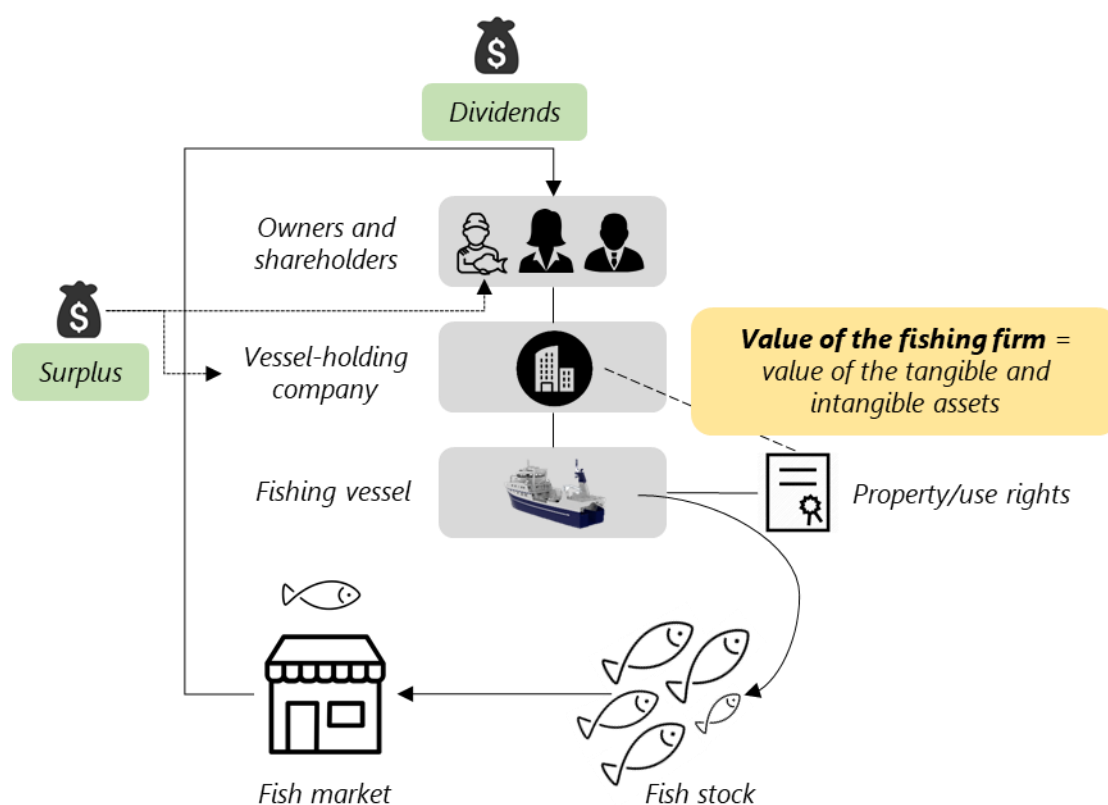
Dividends

Owners and shareholders

Surplus

Vessel-holding company

**Value of the fishing firm** = value of the tangible and intangible assets

Fishing vessel

Property/use rights

Fish market

Fish stock